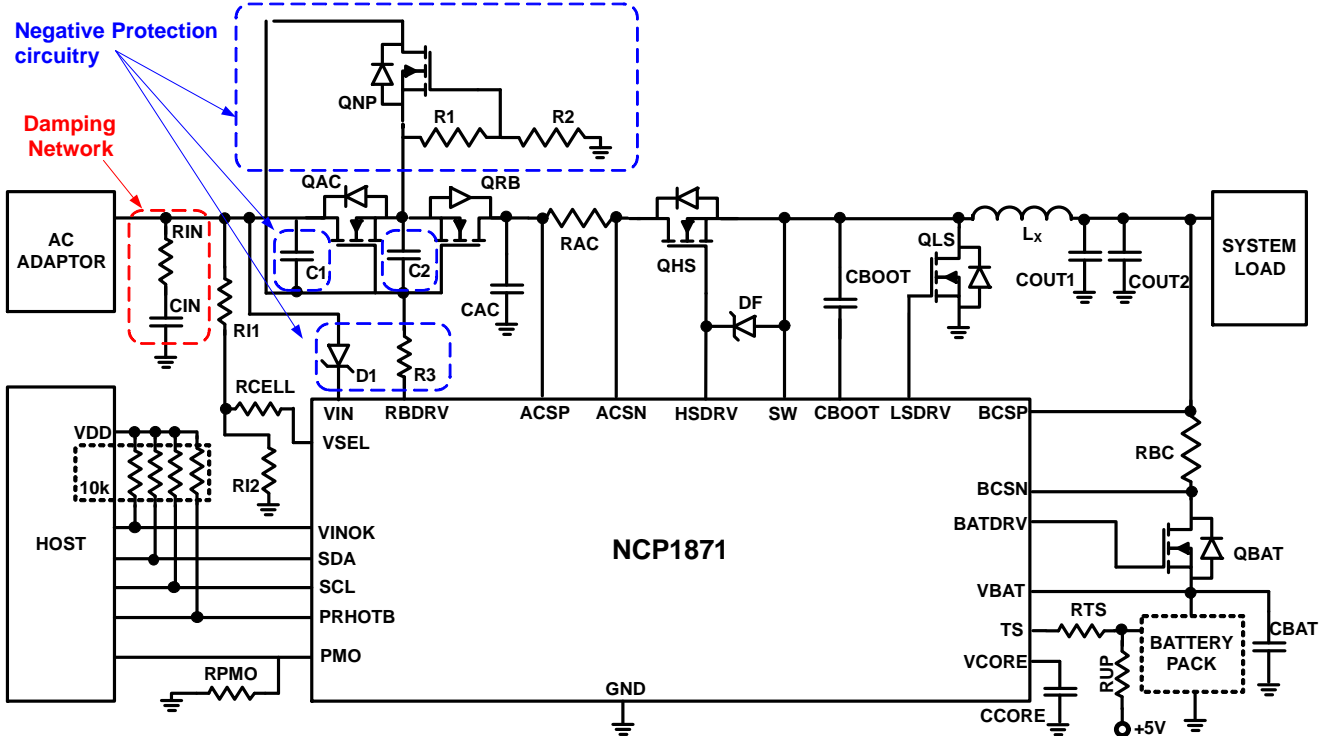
Negative Protection circuitry

QNP

R1

R2

Damping Network

QAC

QRB

AC ADAPTOR

RIN

CIN

C1

C2

RAC

QHS

QLS

$L_X$

SYSTEM LOAD

CAC

CBOOT

COUT1

COUT2

DF

RI1

D1

R3

RCELL

VIN

RBDRV

ACSP

ACSN

HSDRV

SW

CBOOT

LSDRV

BCSP

VSEL

VDD

RI2

10k

RBC

BCSN

HOST

VINOK

BATDRV

SDA

NCP1871

QBAT

SCL

PRHOTB

VBAT

RTS

TS

BATTERY PACK

CBAT

PMO

VCORE

RPMO

RUP

GND

CCORE

+5V